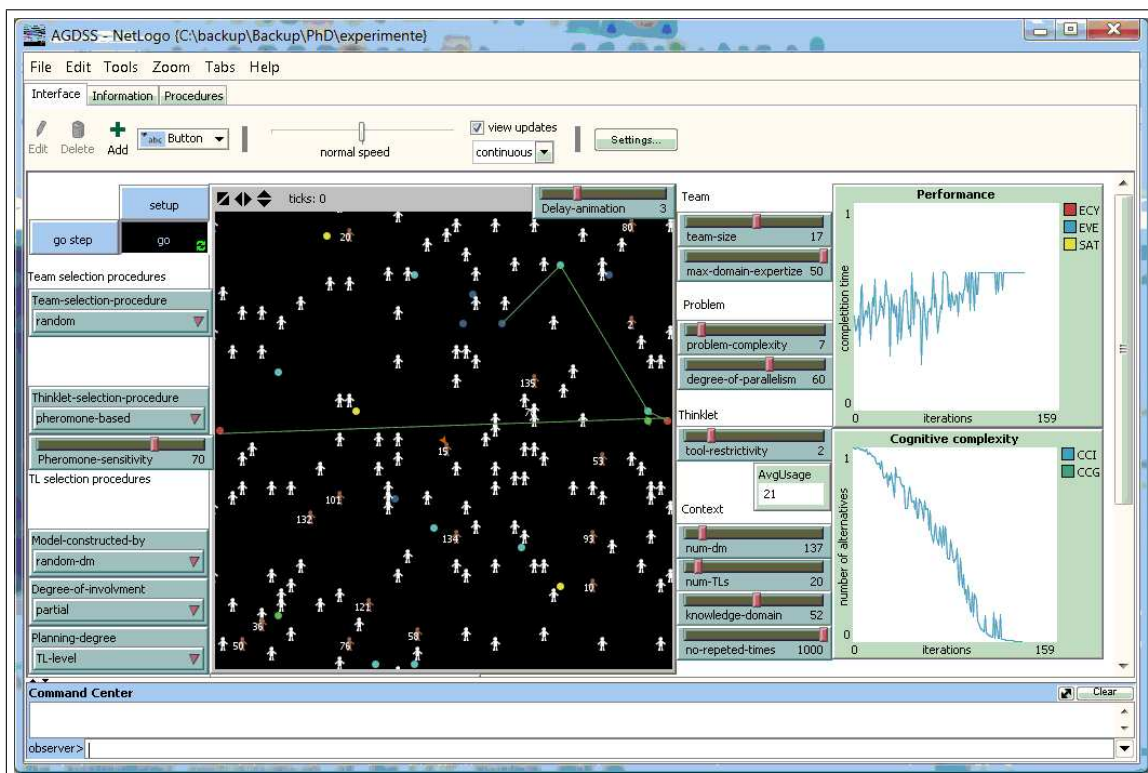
AGDSS - NetLogo {C:\backup\Backup\PhD\experimente}

File Edit Tools Zoom Tabs Help

Interface Information Procedures

Edit Delete Add abc Button

normal speed

view updates
continuous

Settings...

setup

go step go

Team selection procedures

Team-selection-procedure
random

Thinklet-selection-procedure
pheromone-based

Pheromone-sensitivity 70

TL selection procedures

Model-constructed-by
random-dm

Degree-of-involvment
partial

Planning-degree
TL-level

ticks: 0

Delay-animation 3

20 80 2 135 7 15 53 101 132 134 93 10 121 36 50 76 58

Team
team-size 17
max-domain-expertize 50

Problem
problem-complexity 7
degree-of-parallelism 60

Thinklet
tool-restrictivity 2

AvgUsage
21

Context
num-dm 137
num-TLs 20
knowledge-domain 52
no-repeted-times 1000

Performance
ECY
EVE
SAT
completion time
1
0
0 iterations 159

Cognitive complexity
CCI
CCG
number of alternatives
1
0
0 iterations 159

Command Center
Clear

observer>